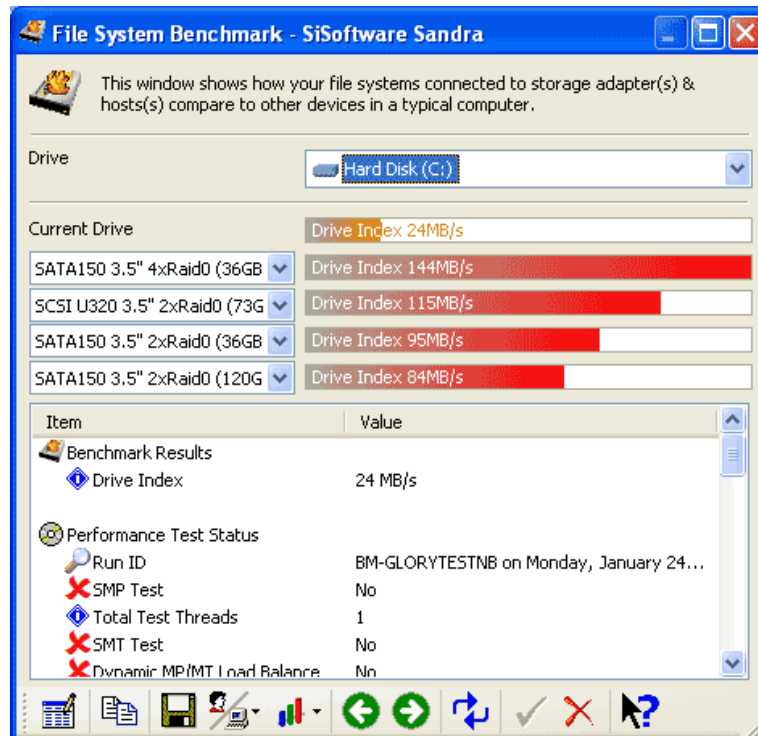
File System Benchmark - SiSoftware Sandra

This window shows how your file systems connected to storage adapter(s) & hosts(s) compare to other devices in a typical computer.

Drive
Hard Disk (C:)

Current Drive
Drive Index 24MB/s
SATA150 3.5" 4xRaid0 (36GB
Drive Index 144MB/s
SCSI U320 3.5" 2xRaid0 (73G
Drive Index 115MB/s
SATA150 3.5" 2xRaid0 (36GB
Drive Index 95MB/s
SATA150 3.5" 2xRaid0 (120G
Drive Index 84MB/s

| Item | Value |
|---|---|
| Benchmark Results | |
| Drive Index | 24 MB/s |
| Performance Test Status | |
| Run ID | BM-GLORYTESTNB on Monday, January 24... |
| SMP Test | No |
| Total Test Threads | 1 |
| SMT Test | No |
| Dynamic MP/MT Load Balance | No |